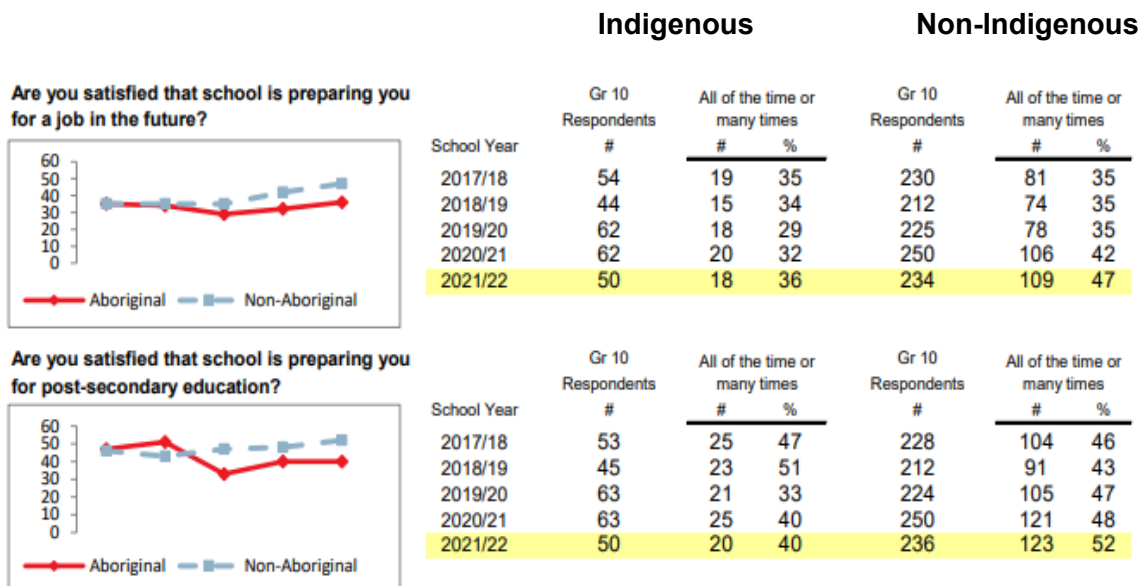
Indigenous Non-Indigenous

Are you satisfied that school is preparing you for a job in the future?

60
50
40
30
20
10
0

Aboriginal Non-Aboriginal

| School Year | Gr 10 Respondents # | All of the time or many times # | % | Gr 10 Respondents # | All of the time or many times # | % |
|---|---|---|---|---|---|---|
| 2017/18 | 54 | 19 | 35 | 230 | 81 | 35 |
| 2018/19 | 44 | 15 | 34 | 212 | 74 | 35 |
| 2019/20 | 62 | 18 | 29 | 225 | 78 | 35 |
| 2020/21 | 62 | 20 | 32 | 250 | 106 | 42 |
| 2021/22 | 50 | 18 | 36 | 234 | 109 | 47 |

Are you satisfied that school is preparing you for post-secondary education?

60
50
40
30
20
10
0

Aboriginal Non-Aboriginal

| School Year | Gr 10 Respondents # | All of the time or many times # | % | Gr 10 Respondents # | All of the time or many times # | % |
|---|---|---|---|---|---|---|
| 2017/18 | 53 | 25 | 47 | 228 | 104 | 46 |
| 2018/19 | 45 | 23 | 51 | 212 | 91 | 43 |
| 2019/20 | 63 | 21 | 33 | 224 | 105 | 47 |
| 2020/21 | 63 | 25 | 40 | 250 | 121 | 48 |
| 2021/22 | 50 | 20 | 40 | 236 | 123 | 52 |